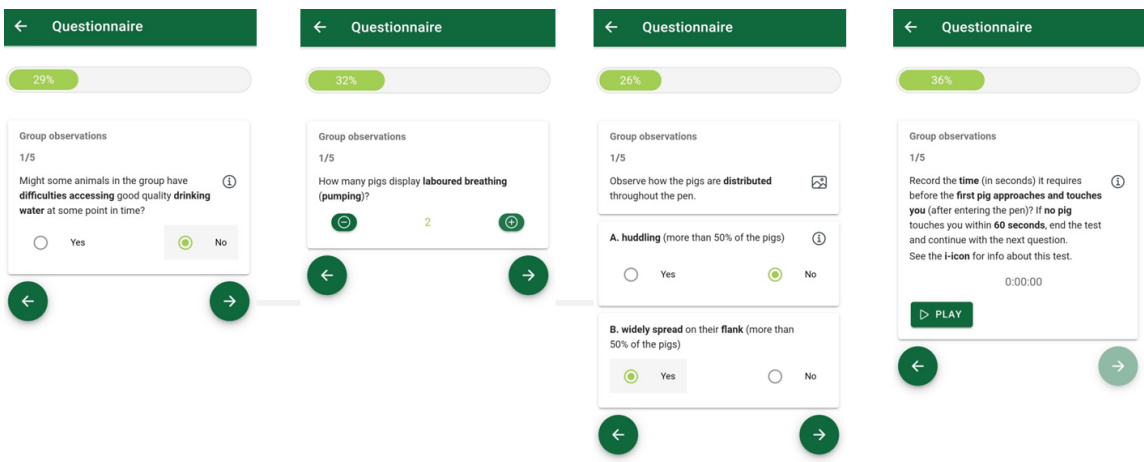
← Questionnaire

29%

Group observations

1/5

Might some animals in the group have **difficulties accessing** good quality **drinking water** at some point in time?

Yes

No

← Questionnaire

32%

Group observations

1/5

How many pigs display **laboured breathing** (**pumping**)?

2

← Questionnaire

26%

Group observations

1/5

Observe how the pigs are **distributed** throughout the pen.

A. **huddling** (more than 50% of the pigs)

Yes

No

B. **widely spread** on their **flank** (more than 50% of the pigs)

Yes

No

← Questionnaire

36%

Group observations

1/5

Record the **time** (in seconds) it requires before the **first pig approaches and touches you** (after entering the pen)? If **no pig** touches you within **60 seconds**, end the test and continue with the next question. See the **i-icon** for info about this test.

0:00:00

▷ PLAY